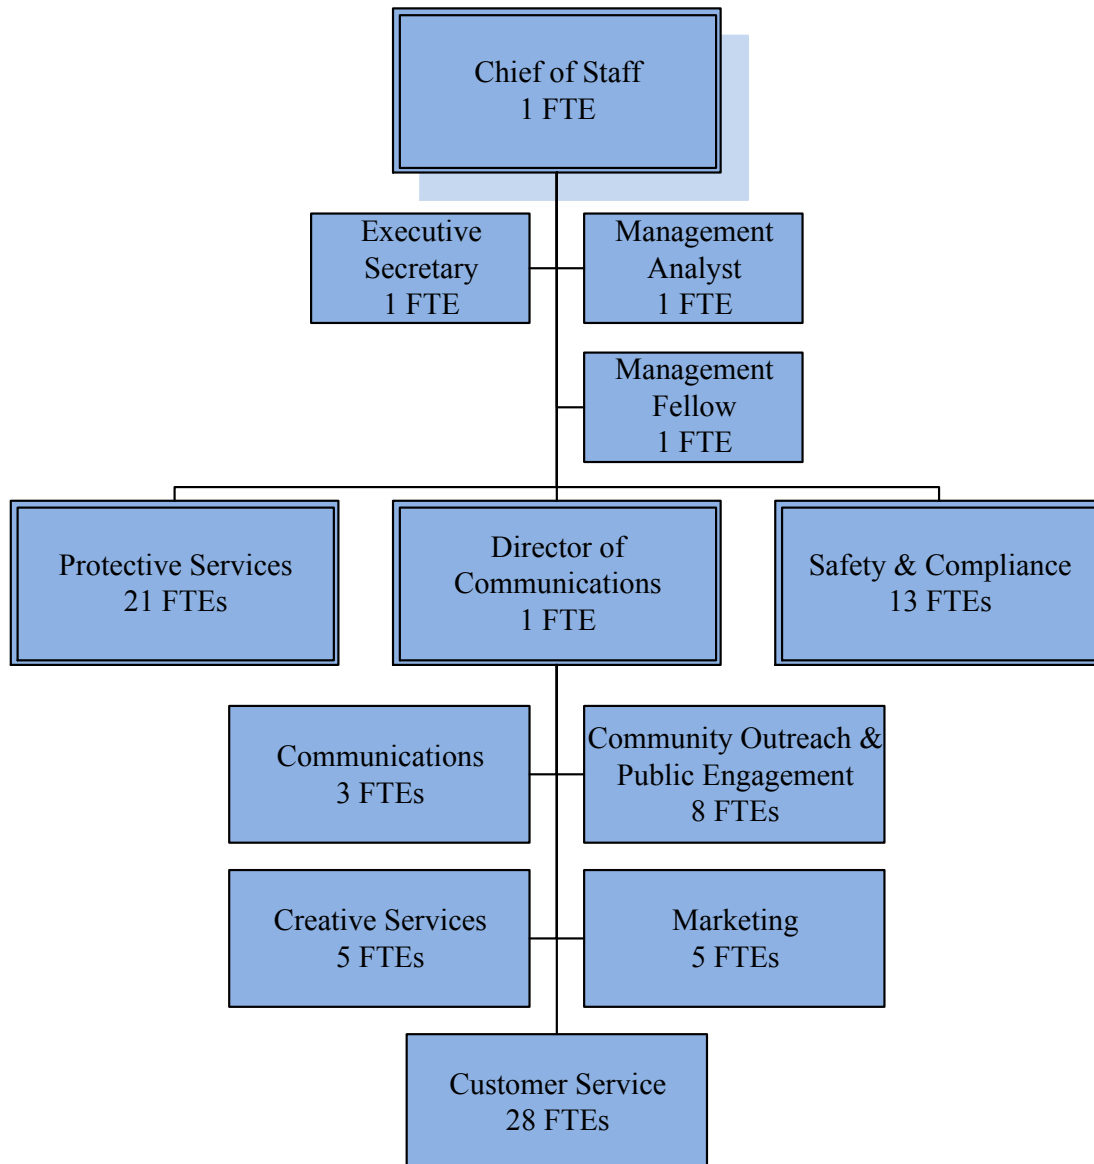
Chief of Staff
1 FTE

Executive Secretary
1 FTE

Management Analyst
1 FTE

Management Fellow
1 FTE

Protective Services
21 FTEs

Director of Communications
1 FTE

Safety & Compliance
13 FTEs

Communications
3 FTEs

Community Outreach & Public Engagement
8 FTEs

Creative Services
5 FTEs

Marketing
5 FTEs

Customer Service
28 FTEs